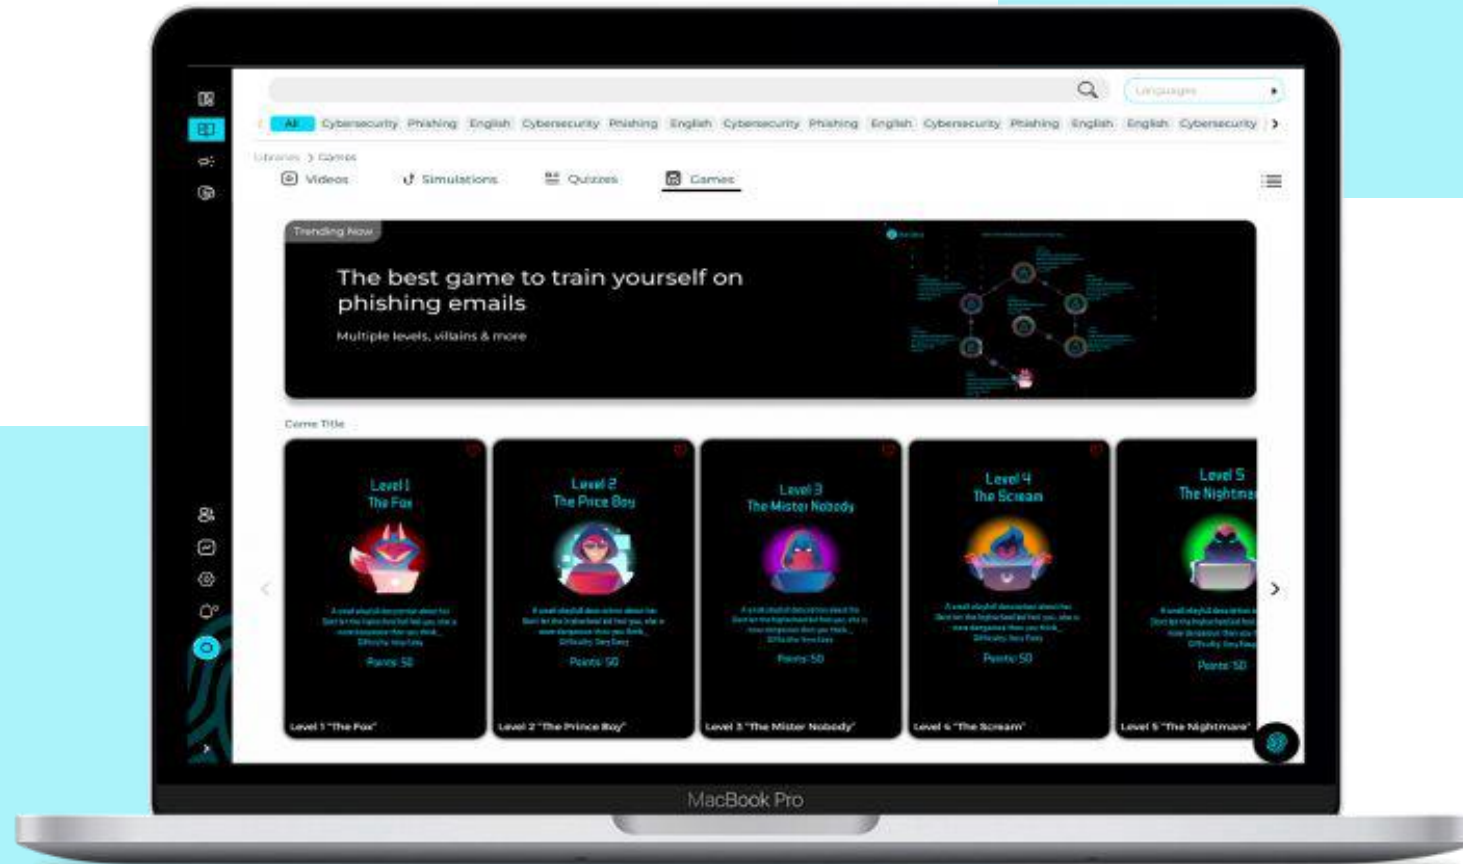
Languages

All Cybersecurity Phishing English Cybersecurity Phishing English Cybersecurity Phishing English Cybersecurity Phishing English English Cybersecurity

Libraries > Games

Videos Simulations Quizzes Games

Trending Now

The best game to train yourself on phishing emails

Multiple levels, villains & more

Game Title

Level 1
The Fox
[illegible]
Points: 50
Level 1 "The Fox"

Level 2
The Price Boy
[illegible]
Points: 50
Level 2 "The Prince Boy"

Level 3
The Mister Nobody
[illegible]
Points: 50
Level 3 "The Mister Nobody"

Level 4
The Scream
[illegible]
Points: 50
Level 4 "The Scream"

Level 5
The Nightmar
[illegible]
Points: 50
Level 5 "The Nightmare"

MacBook Pro